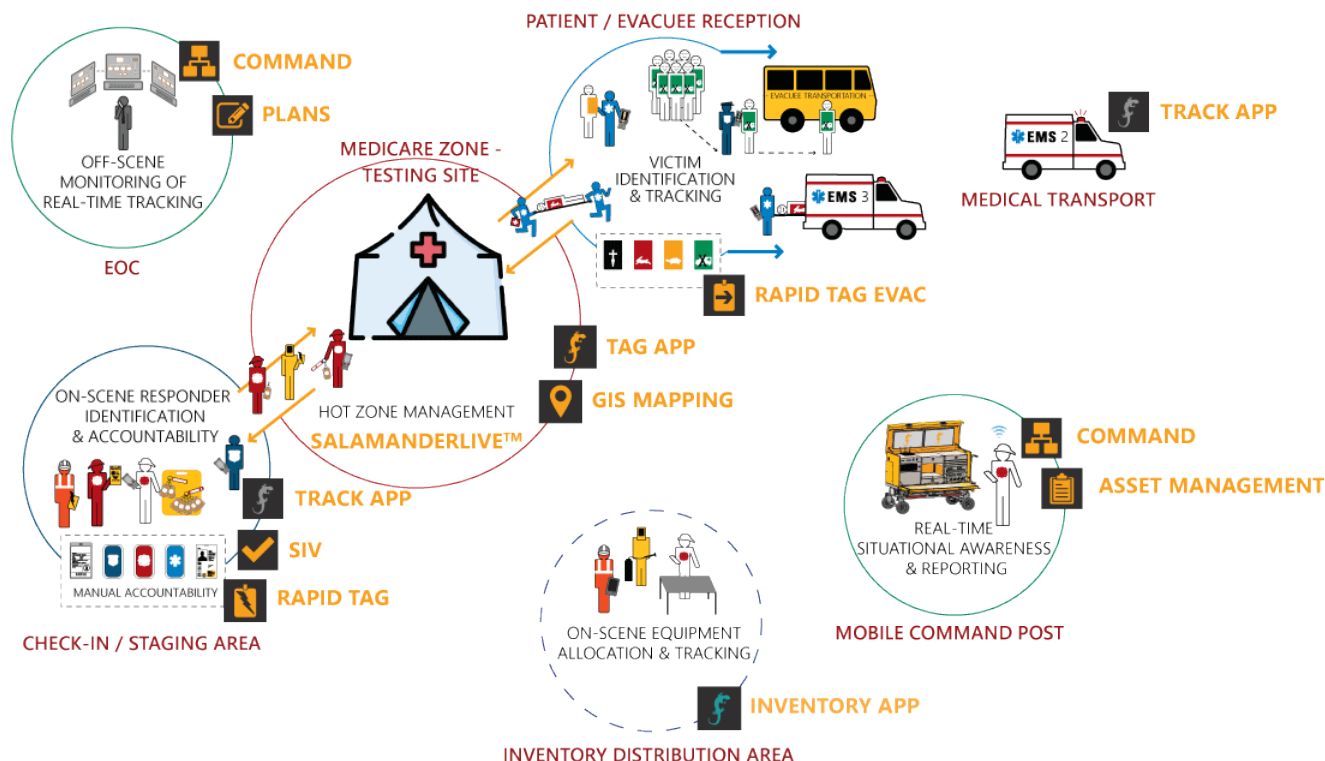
COMMAND

PLANS

OFF-SCENE MONITORING OF REAL-TIME TRACKING

EOC

PATIENT / EVACUEE RECEPTION

EVACUEE TRANSPORTATION

VICTIM IDENTIFICATION & TRACKING

TRACK APP

EMS 2

MEDICAL TRANSPORT

EMS 3

MEDICARE ZONE - TESTING SITE

RAPID TAG EVAC

TAG APP

GIS MAPPING

HOT ZONE MANAGEMENT

SALAMANDERLIVE™

ON-SCENE RESPONDER IDENTIFICATION & ACCOUNTABILITY

TRACK APP

SIV

MANUAL ACCOUNTABILITY

RAPID TAG

CHECK-IN / STAGING AREA

COMMAND

ASSET MANAGEMENT

REAL-TIME SITUATIONAL AWARENESS & REPORTING

MOBILE COMMAND POST

ON-SCENE EQUIPMENT ALLOCATION & TRACKING

INVENTORY APP

INVENTORY DISTRIBUTION AREA